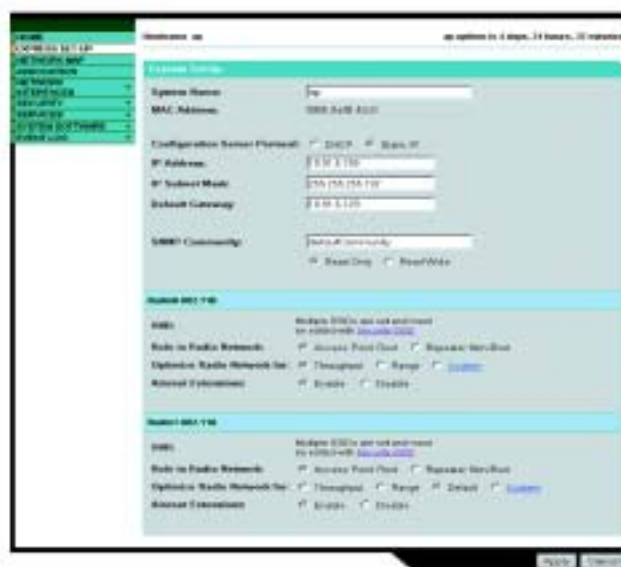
HOME
EXPRESS SET-UP
NETWORK MAP
ASSOCIATION
NETWORK INTERFACES
SECURITY
SERVICES
SYSTEM SOFTWARE
EVENT LOG

Hostname ap

ap uptime is 3 days, 21 hours, 33 minutes

Express Set-Up

System Name: ap

MAC Address: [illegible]

Configuration Server Protocol: DHCP Static IP

IP Address: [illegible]

IP Subnet Mask: 255.255.255.192

Default Gateway: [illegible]

SNMP Community: defaultCommunity

Read-Only Read-Write

Radio0-802.11B

SSID: Multiple SSIDs are set and must be edited with Security/SSID

Role in Radio Network: Access Point Root Repeater Non-Root

Optimize Radio Network for: Throughput Range Custom

Aironet Extensions: Enable Disable

Radio1-802.11A

SSID: Multiple SSIDs are set and must be edited with Security/SSID

Role in Radio Network: Access Point Root Repeater Non-Root

Optimize Radio Network for: Throughput Range Default Custom

Aironet Extensions: Enable Disable

Apply Cancel